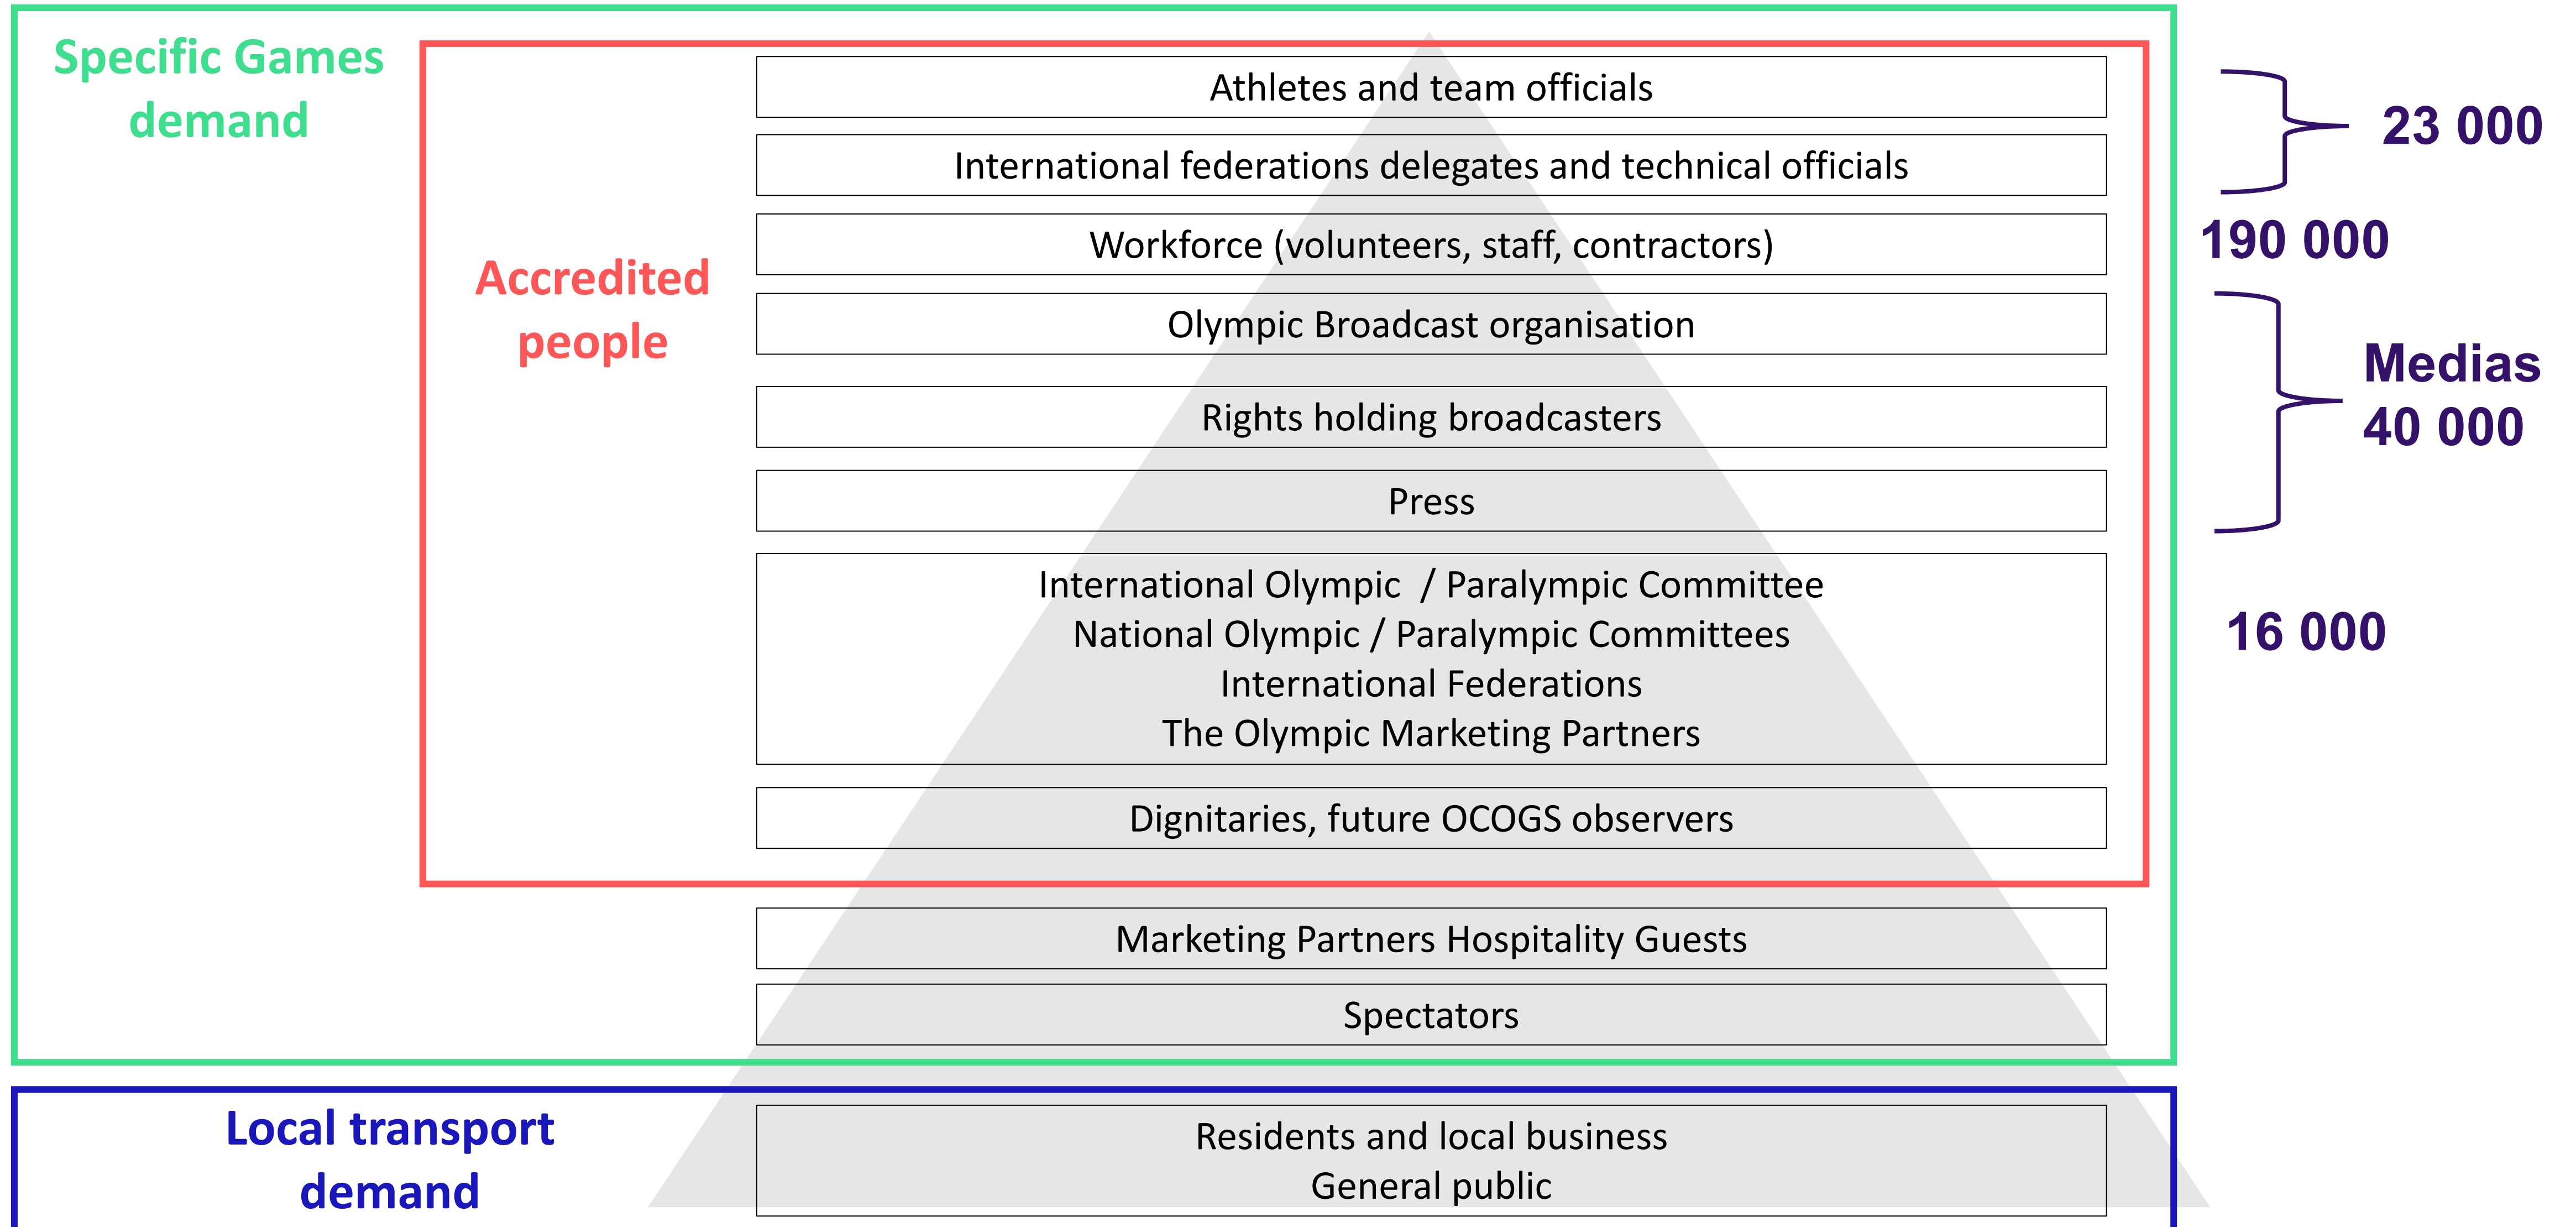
Specific Games demand

Accredited people

Athletes and team officials

International federations delegates and technical officials

Workforce (volunteers, staff, contractors)

Olympic Broadcast organisation

Rights holding broadcasters

Press

International Olympic / Paralympic Committee
National Olympic / Paralympic Committees
International Federations
The Olympic Marketing Partners

Dignitaries, future OCOGS observers

Marketing Partners Hospitality Guests

Spectators

Local transport demand

Residents and local business
General public

23 000

190 000

Medias
40 000

16 000